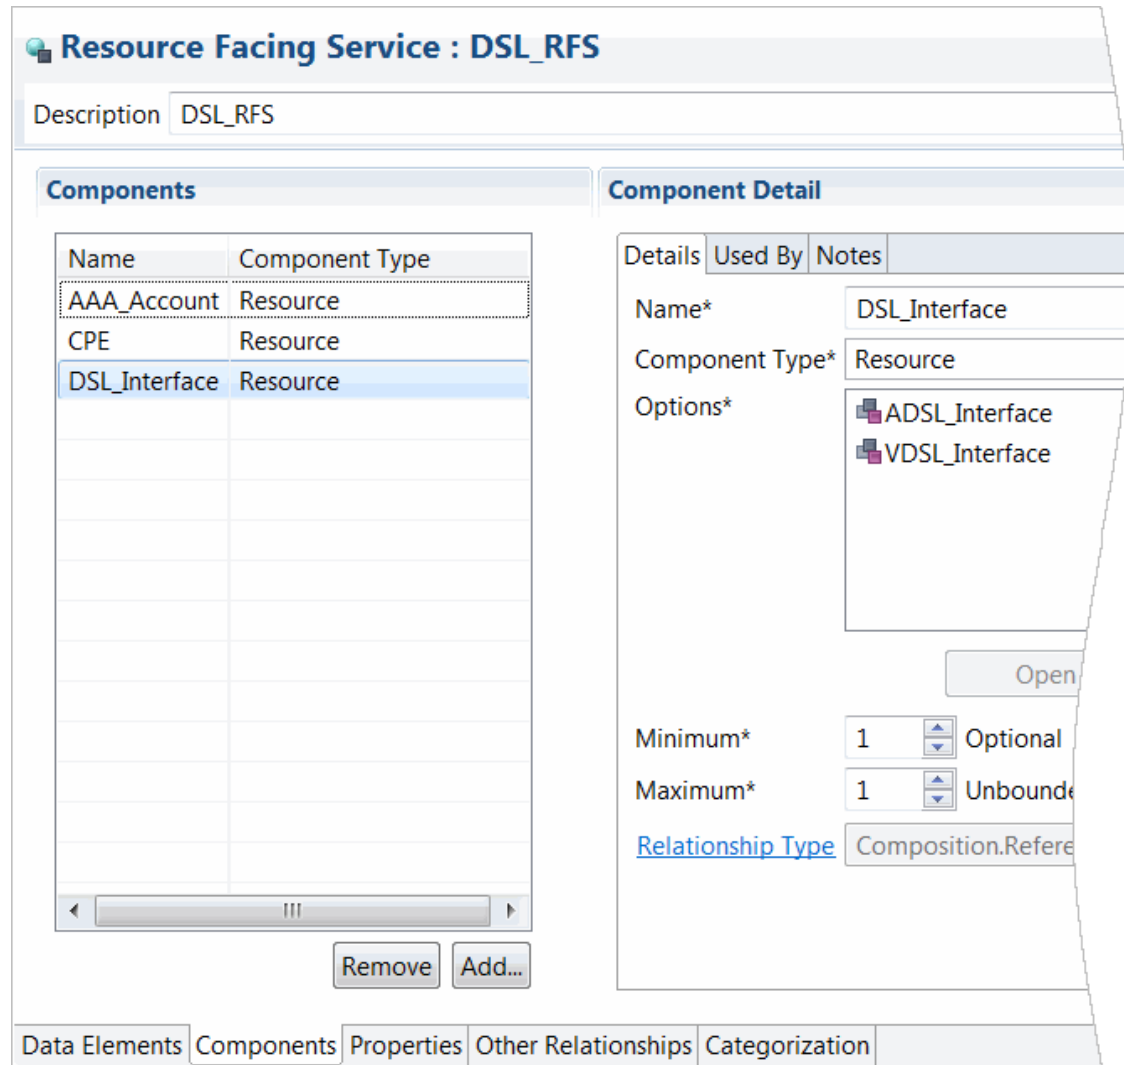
Resource Facing Service : DSL_RFS

Description DSL_RFS

Components

| Name | Component Type |
|---|---|
| AAA_Account | Resource |
| CPE | Resource |
| DSL_Interface | Resource |

Remove Add...

Component Detail

Details Used By Notes

Name* DSL_Interface

Component Type* Resource

Options* ADSL_Interface VDSL_Interface

Open

Minimum* 1 Optional

Maximum* 1 Unbounde

Relationship Type Composition.Refere

Data Elements Components Properties Other Relationships Categorization